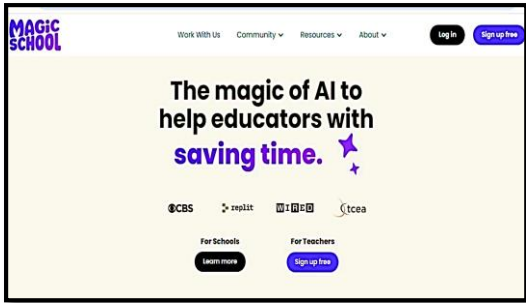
MAGIC SCHOOL

Work With Us Community Resources About

Log in

Sign up free

The magic of AI to help educators with saving time.

CBS replit WIRED tcea

For Schools

Learn more

For Teachers

Sign up free